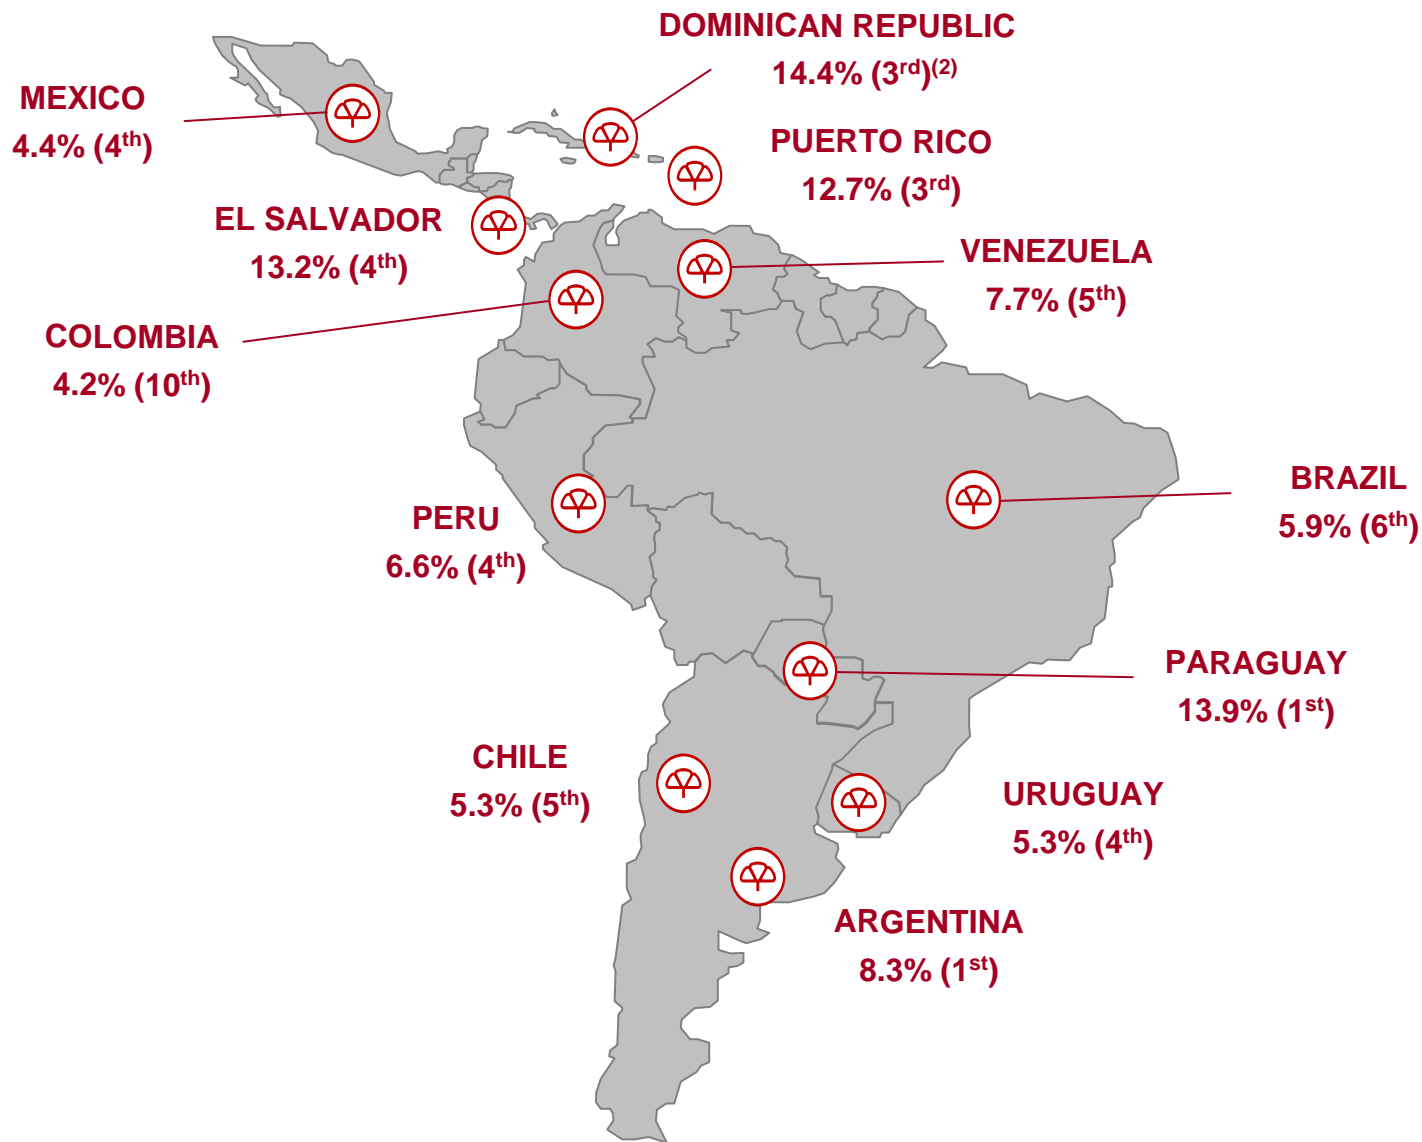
DOMINICAN REPUBLIC
14.4% (3$^{rd}$)$^{(2)}$

MEXICO
4.4% (4$^{th}$)

PUERTO RICO
12.7% (3$^{rd}$)

EL SALVADOR
13.2% (4$^{th}$)

VENEZUELA
7.7% (5$^{th}$)

COLOMBIA
4.2% (10$^{th}$)

BRAZIL
5.9% (6$^{th}$)

PERU
6.6% (4$^{th}$)

PARAGUAY
13.9% (1$^{st}$)

CHILE
5.3% (5$^{th}$)

URUGUAY
5.3% (4$^{th}$)

ARGENTINA
8.3% (1$^{st}$)